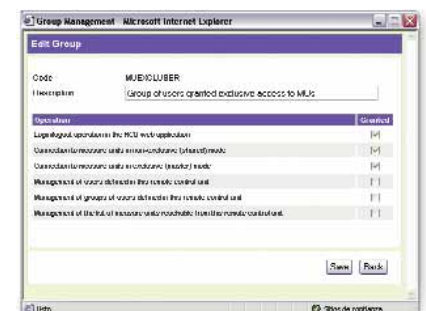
Group Management - Microsoft Internet Explorer

Edit Group

Code MUEXCLUSER

Description Group of users granted exclusive access to MUs

| Operation | Granted |
|---|---|
| Login/logout operations in the RCU web application | [✓] |
| Connection to measure units in non-exclusive (shared) mode | [✓] |
| Connection to measure units in exclusive (master) mode | [✓] |
| Management of users defined in the remote control unit | [ ] |
| Management of groups of users defined in the remote control unit | [ ] |
| Management of the list of measure units reachable from the remote control unit | [ ] |

Save Back

Listo

Sitios de confianza